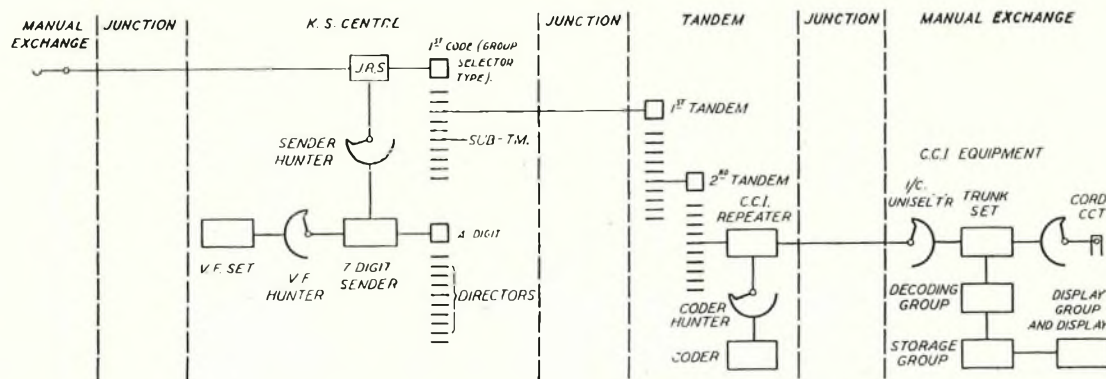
MANUAL EXCHANGE

JUNCTION

K. S. CENTRE

JUNCTION

TANDEM

JUNCTION

MANUAL EXCHANGE

J.R.S

1ST CODE (GROUP SELECTOR TYPE).

SUB - T.M.

SENDER HUNTER

1ST TANDEM

2ND TANDEM

C.C.I. REPEATER

C.C.I. EQUIPMENT

I/C. UNISEL'TR

TRUNK SET

CORD CCT

V.F. SET

V.F. HUNTER

7 DIGIT SENDER

A DIGIT

DIRECTORS

CODER HUNTER

CODER

DECODING GROUP

STORAGE GROUP

DISPLAY GROUP AND DISPLAY